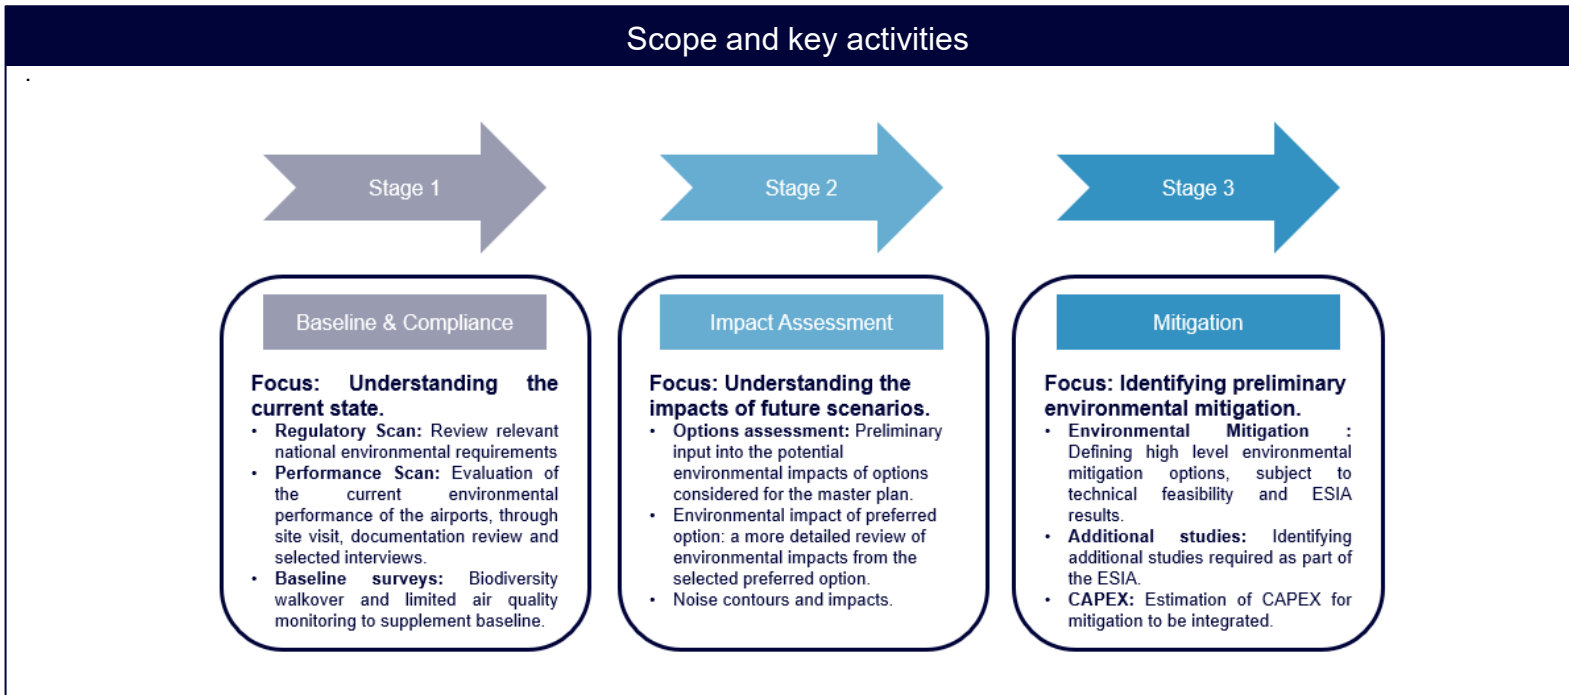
Scope and key activities

.

Stage 1

Stage 2

Stage 3

Baseline & Compliance

Focus: Understanding the current state.

- Regulatory Scan: Review relevant national environmental requirements
- Performance Scan: Evaluation of the current environmental performance of the airports, through site visit, documentation review and selected interviews.
- Baseline surveys: Biodiversity walkover and limited air quality monitoring to supplement baseline.

Impact Assessment

Focus: Understanding the impacts of future scenarios.

- Options assessment: Preliminary input into the potential environmental impacts of options considered for the master plan.
- Environmental impact of preferred option: a more detailed review of environmental impacts from the selected preferred option.
- Noise contours and impacts.

Mitigation

Focus: Identifying preliminary environmental mitigation.

- Environmental Mitigation : Defining high level environmental mitigation options, subject to technical feasibility and ESIA results.
- Additional studies: Identifying additional studies required as part of the ESIA.
- CAPEX: Estimation of CAPEX for mitigation to be integrated.